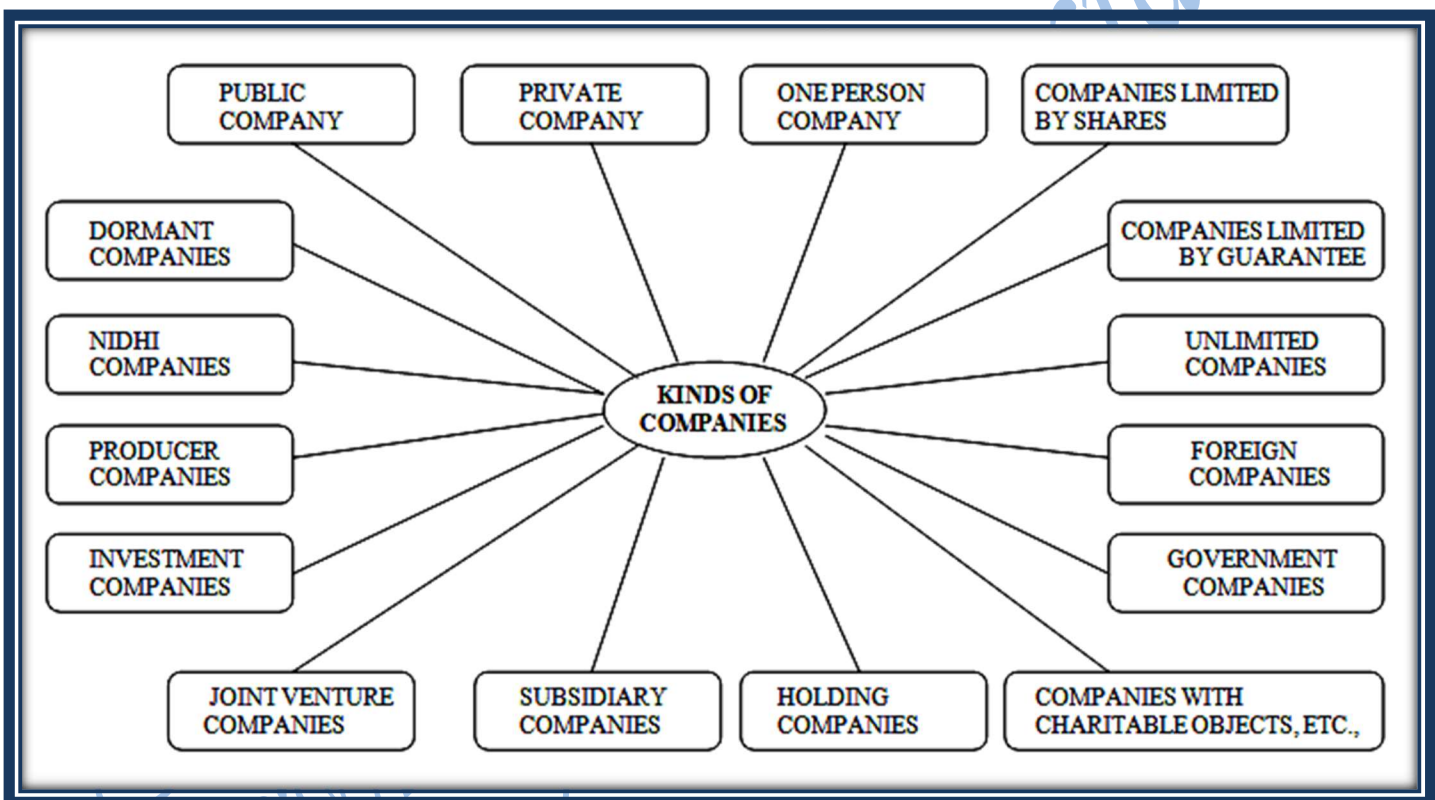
KINDS OF COMPANIES

PUBLIC COMPANY

PRIVATE COMPANY

ONE PERSON COMPANY

COMPANIES LIMITED BY SHARES

DORMANT COMPANIES

COMPANIES LIMITED BY GUARANTEE

NIDHI COMPANIES

UNLIMITED COMPANIES

PRODUCER COMPANIES

FOREIGN COMPANIES

INVESTMENT COMPANIES

GOVERNMENT COMPANIES

JOINT VENTURE COMPANIES

SUBSIDIARY COMPANIES

HOLDING COMPANIES

COMPANIES WITH CHARITABLE OBJECTS, ETC.,